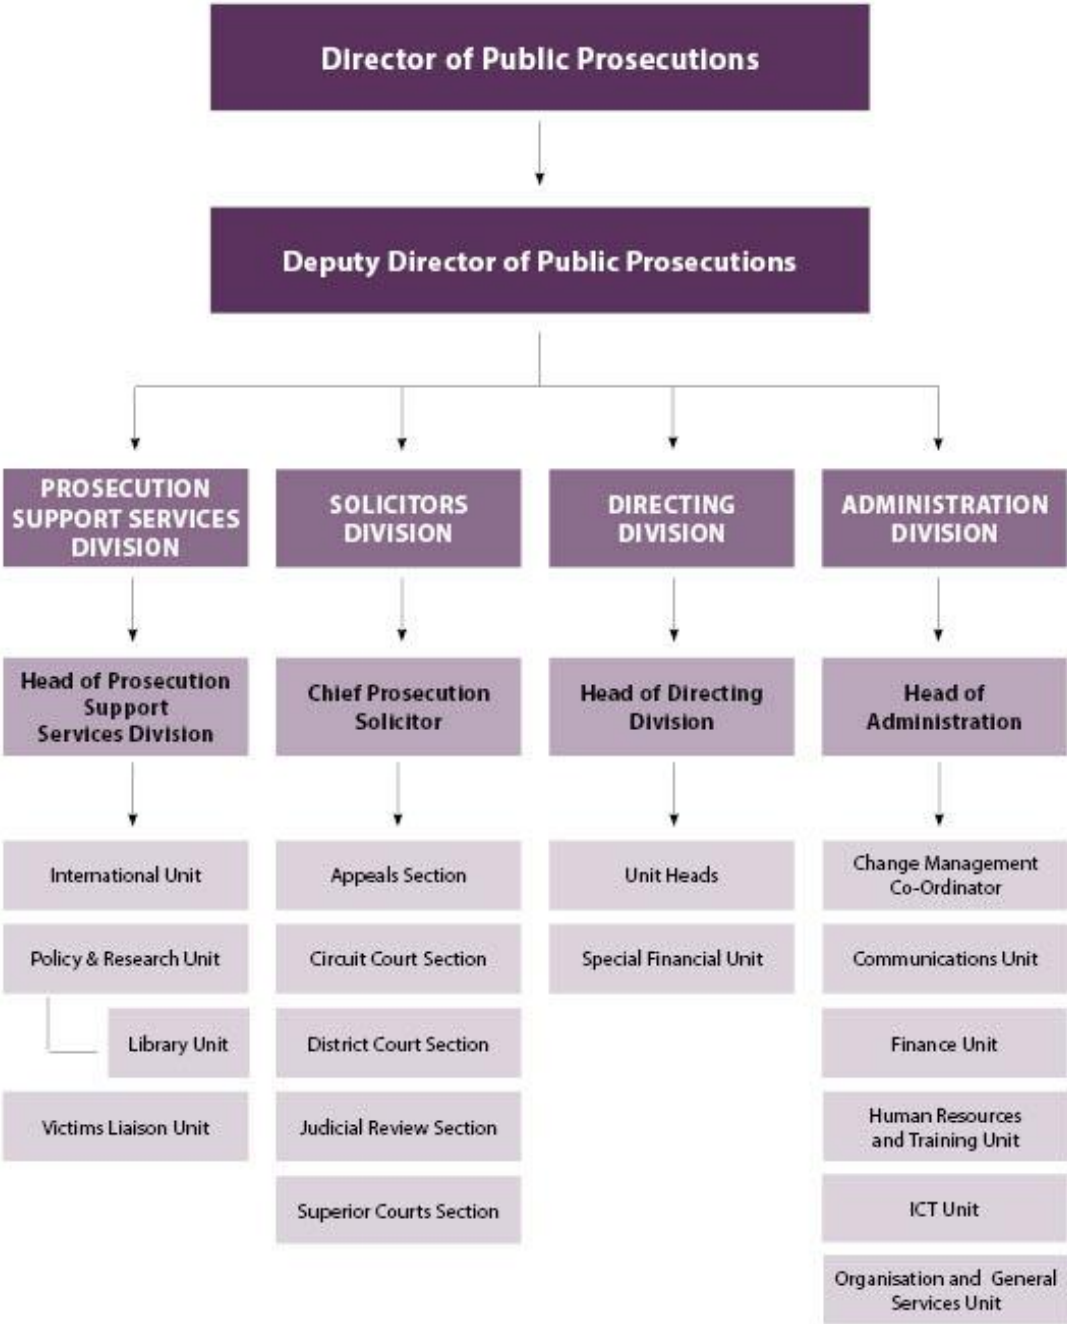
Director of Public Prosecutions

Deputy Director of Public Prosecutions

PROSECUTION SUPPORT SERVICES DIVISION

Head of Prosecution Support Services Division

International Unit

Policy & Research Unit

Library Unit

Victims Liaison Unit

SOLICITORS DIVISION

Chief Prosecution Solicitor

Appeals Section

Circuit Court Section

District Court Section

Judicial Review Section

Superior Courts Section

DIRECTING DIVISION

Head of Directing Division

Unit Heads

Special Financial Unit

ADMINISTRATION DIVISION

Head of Administration

Change Management Co-Ordinator

Communications Unit

Finance Unit

Human Resources and Training Unit

ICT Unit

Organisation and General Services Unit